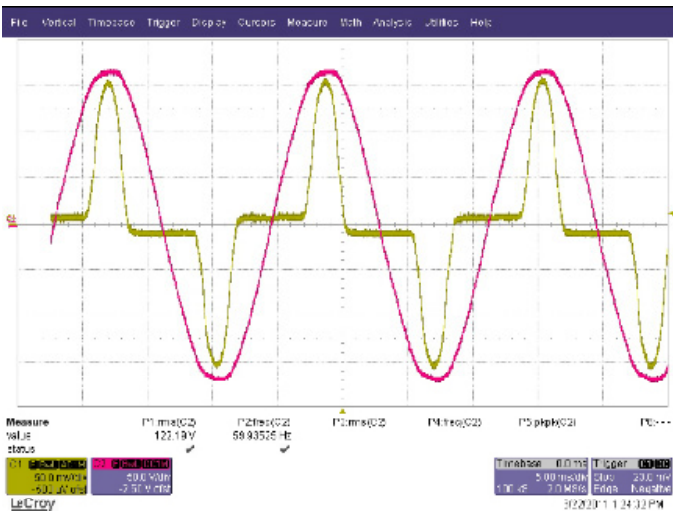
File Vertical Timebase Trigger Display Cursors Measure Math Analysis Utilities Help

C1

Measure
value
status

P1:rms(C2)
122.19 V
✓

P2:freq(C2)
59.93525 Hz
✓

P3:rms(C3)

P4:freq(C3)

P5:pkpk(C3)

P6:---

C1 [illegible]
50.0 mV/div
-500 μV ofst

C2 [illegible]
50.0 V/div
-2.50 V ofst

Timebase 0.0 ms
5.00 ms/div
100 kS 2.0 MS/s

Trigger C1 DC
Stop 20.0 mV
Edge Negative

LeCroy

5/22/2011 1:24:32 PM